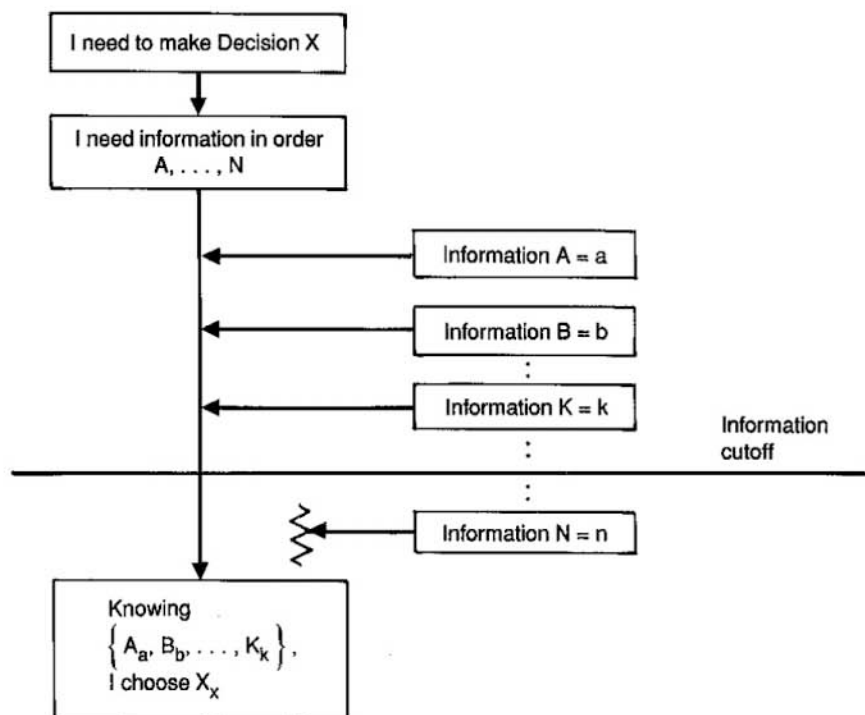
I need to make Decision X

I need information in order A, . . . , N

Information A = a

Information B = b

Information K = k

Information cutoff

Information N = n

Knowing $\left\{ A_a, B_b, \ldots, K_k \right\}$, I choose $X_x$